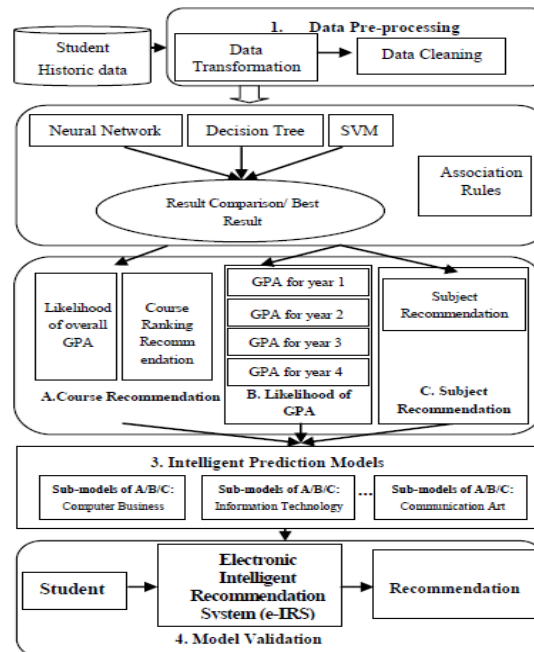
Student Historic data

1. Data Pre-processing

Data Transformation

Data Cleaning

Neural Network

Decision Tree

SVM

Association Rules

Result Comparison/ Best Result

Likelihood of overall GPA

Course Ranking Recommendation

A.Course Recommendation

GPA for year 1

GPA for year 2

GPA for year 3

GPA for year 4

B. Likelihood of GPA

Subject Recommendation

C. Subject Recommendation

3. Intelligent Prediction Models

Sub-models of A/B/C: Computer Business

Sub-models of A/B/C: Information Technology

...

Sub-models of A/B/C: Communication Art

Student

Electronic Intelligent Recommendation System (e-IRS)

Recommendation

4. Model Validation